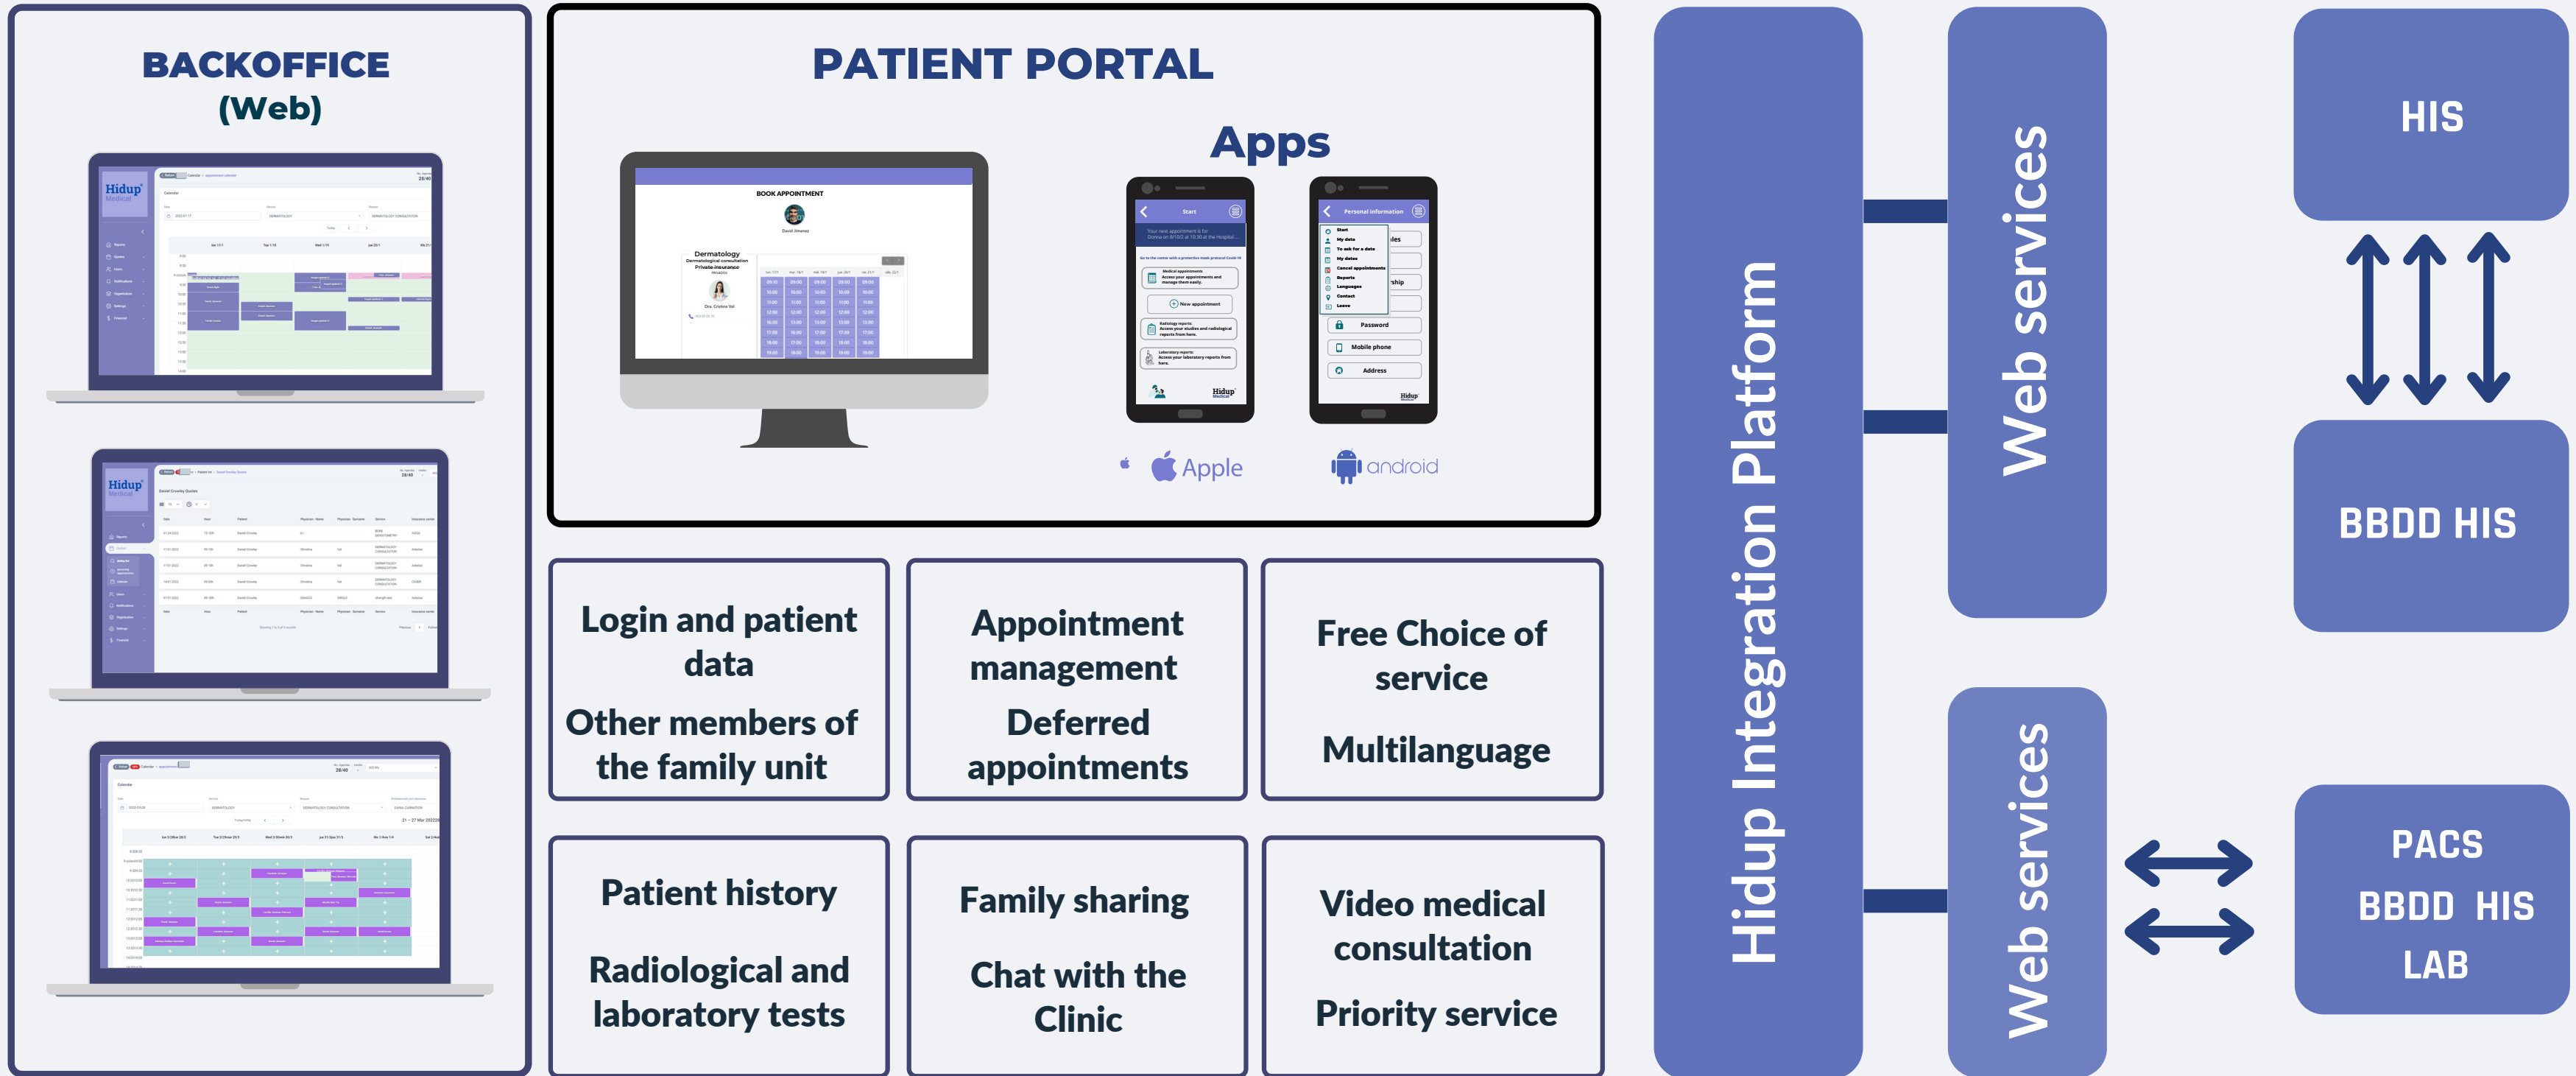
BACKOFFICE
(Web)

Hidup Medical

PATIENT PORTAL

Apps

BOOK APPOINTMENT

Dermatology

Apple

android

Login and patient data

Other members of the family unit

Appointment management

Deferred appointments

Free Choice of service

Multilanguage

Patient history

Radiological and laboratory tests

Family sharing

Chat with the Clinic

Video medical consultation

Priority service

Hidup Integration Platform

Web services

Web services

HIS

BBDD HIS

PACS
BBDD HIS
LAB